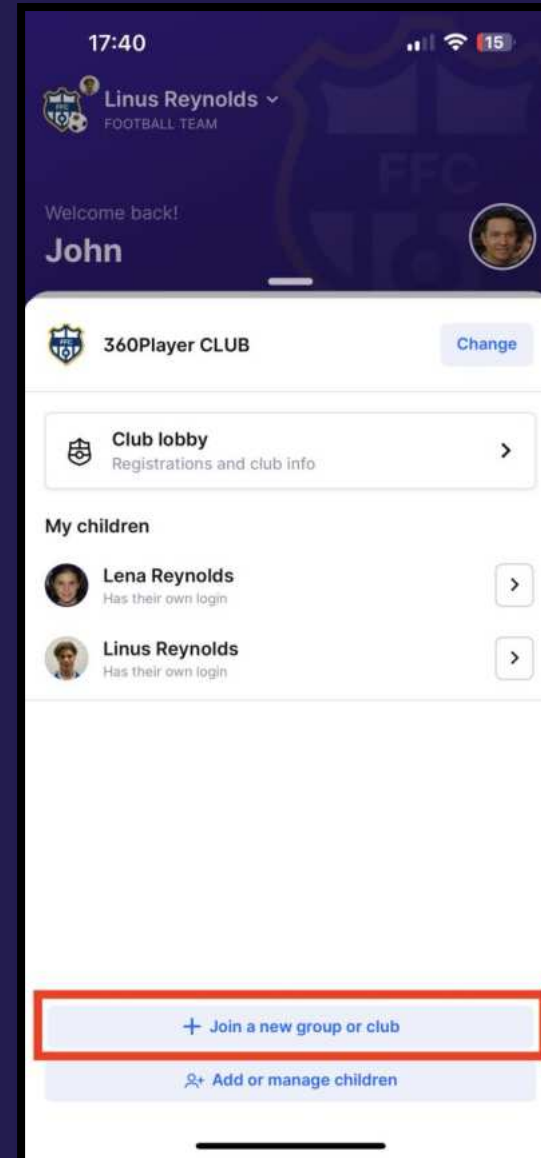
17:40

15

Linus Reynolds

FOOTBALL TEAM

FFC

Welcome back!

John

360Player CLUB

Change

Club lobby

Registrations and club info

My children

Lena Reynolds

Has their own login

Linus Reynolds

Has their own login

+ Join a new group or club

Add or manage children